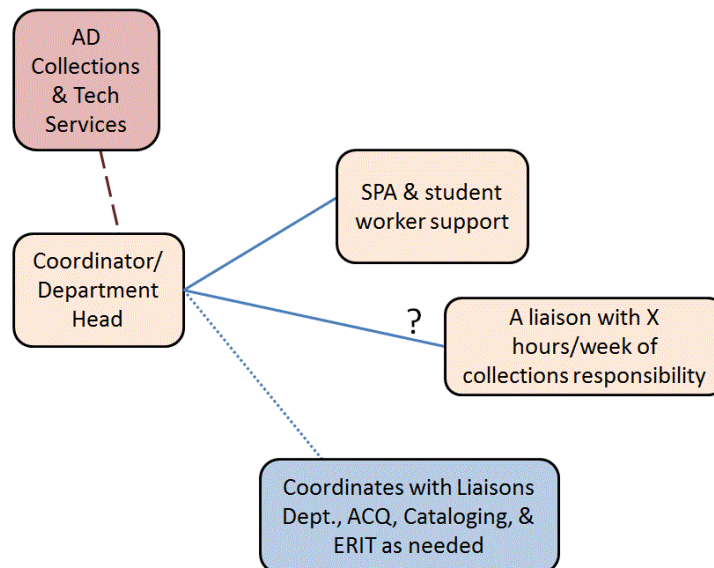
AD Collections & Tech Services

Coordinator/ Department Head

SPA & student worker support

?

A liaison with X hours/week of collections responsibility

Coordinates with Liaisons Dept., ACQ, Cataloging, & ERIT as needed